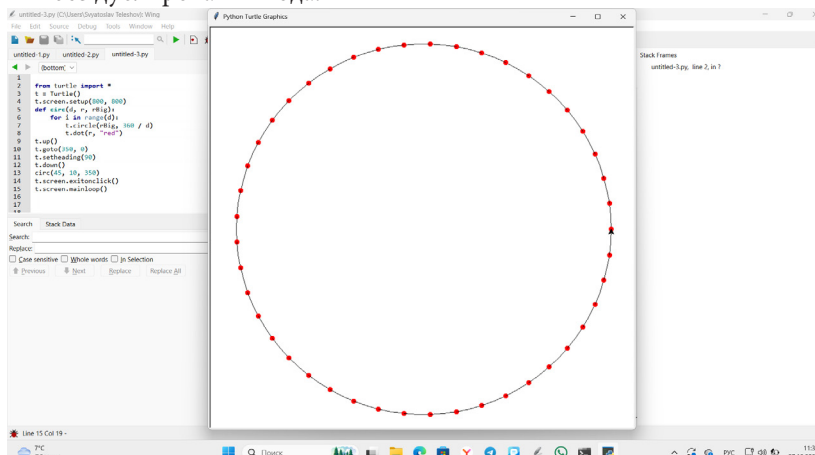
untitled-3.py (C:\Users\Svyatoslav Teleshov): Wing
File Edit Source Debug Tools Window Help
untitled-1.py untitled-2.py untitled-3.py
(bottom)

```
1
2  from turtle import *
3  t = Turtle()
4  t.screen.setup(800, 800)
5  def circ(d, r, rBig):
6      for i in range(d):
7          t.circle(rBig, 360 / d)
8          t.dot(r, "red")
9  t.up()
10 t.goto(350, 0)
11 t.setheading(90)
12 t.down()
13 circ(45, 10, 350)
14 t.screen.exitonclick()
15 t.screen.mainloop()
16
17
```

Search Stack Data
Search:
Replace:
Case sensitive Whole words In Selection
Previous Next Replace Replace All

Python Turtle Graphics

Stack Frames
untitled-3.py, line 2, in ?

Line 15 Col 19 -
7°C
Поиск
РУС
11:3